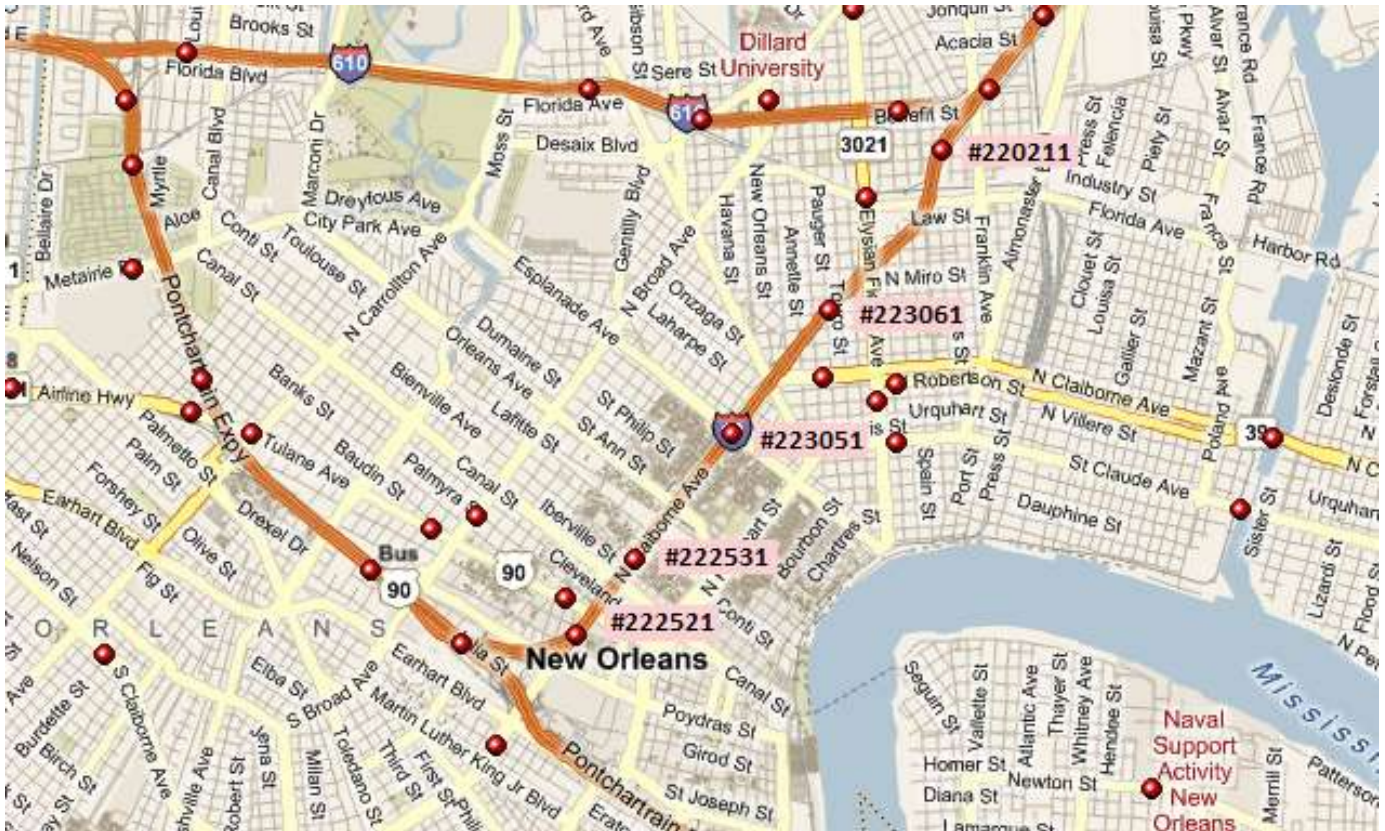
Brooks St
Florida Blvd
610
Florida Ave
610
Sere St
Dillard University
Jonquil St
Acacia St
Benefit St
Desaix Blvd
3021
#220211
Industry St
Florida Ave
Harbor Rd
Law St
N Miro St
#223061
N Claibome Ave
Robertson St
Urquhart St
N Villere St
#223051
St Claude Ave
Dauphine St
#222531
#222521
New Orleans
90
Bus 90
Airline Hwy
Tulane Ave
Earhart Blvd
Pontchartrain Expy
Metairie Rd
Bellaire Dr
Myrtle
Aloe
Canal Blvd
Marconi Dr
Dreyfous Ave
City Park Ave
Conti St
Toulouse St
Canal St
N Carrollton Ave
Esplanade Ave
Dumaine St
Orleans Ave
Bienville Ave
Lafitte St
St Philip St
St Ann St
Banks St
Baudin St
Palmyra St
Canal St
Iberville St
Cleveland
N Claiborne Ave
Conti St
Bourbon St
Chartres St
Canal St
Poydras St
Girod St
St Joseph St
Martin Luther King Jr Blvd
Earhart Blvd
S Broad Ave
Elba St
Jena St
Milan St
Toledano St
Third St
First St
Robert St
S Claiborne Ave
Burdette St
Birch St
Nelson St
Fig St
Olive St
Drexel Dr
Forshey St
Palm St
Palmetto St
O R L E A N S
Moss St
Gentilly Blvd
N Broad Ave
Onzaga St
Laharpe St
Havana St
New Orleans St
Annette St
Pauger St
Elysian Fields Ave
Touro St
Franklin Ave
Almonaster
Press St
Felicia
Piety St
Alvar St
France Rd
France St
Clouet St
Louisa St
Gallier St
Mazant St
Poland Ave
Desionde St
Forstall
Spain St
Port St
Press St
Sister St
Lizardi St
Flood St
Segun St
Vallette St
Atlantic Ave
Thayer St
Whitney Ave
Hendee St
Homer St
Newton St
Diana St
Naval Support Activity New Orleans
Merrill St
Patterson
Mississ
39